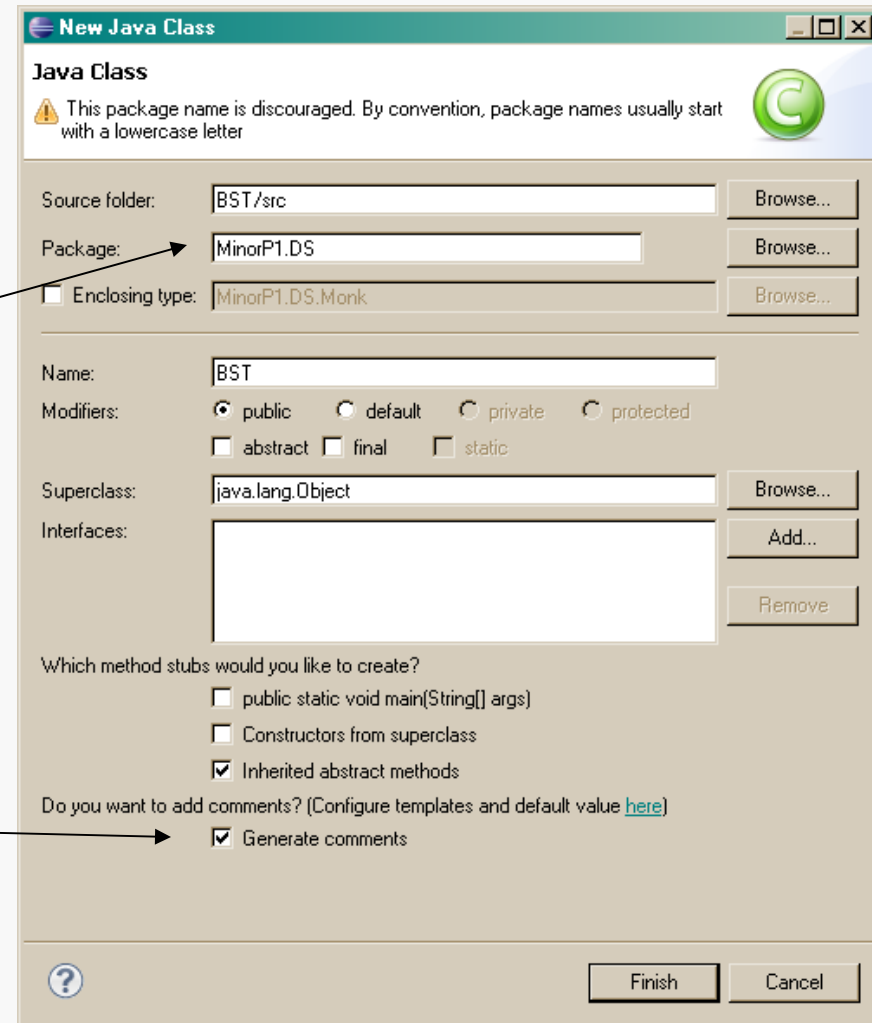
New Java Class

Java Class

This package name is discouraged. By convention, package names usually start with a lowercase letter

Source folder: BST/src Browse...

Package: MinorP1.DS Browse...

Enclosing type: MinorP1.DS.Monk Browse...

Name: BST

Modifiers: public default private protected

abstract final static

Superclass: java.lang.Object Browse...

Interfaces: Add...

Remove

Which method stubs would you like to create?

public static void main(String[] args)

Constructors from superclass

Inherited abstract methods

Do you want to add comments? (Configure templates and default value here)

Generate comments

Finish Cancel